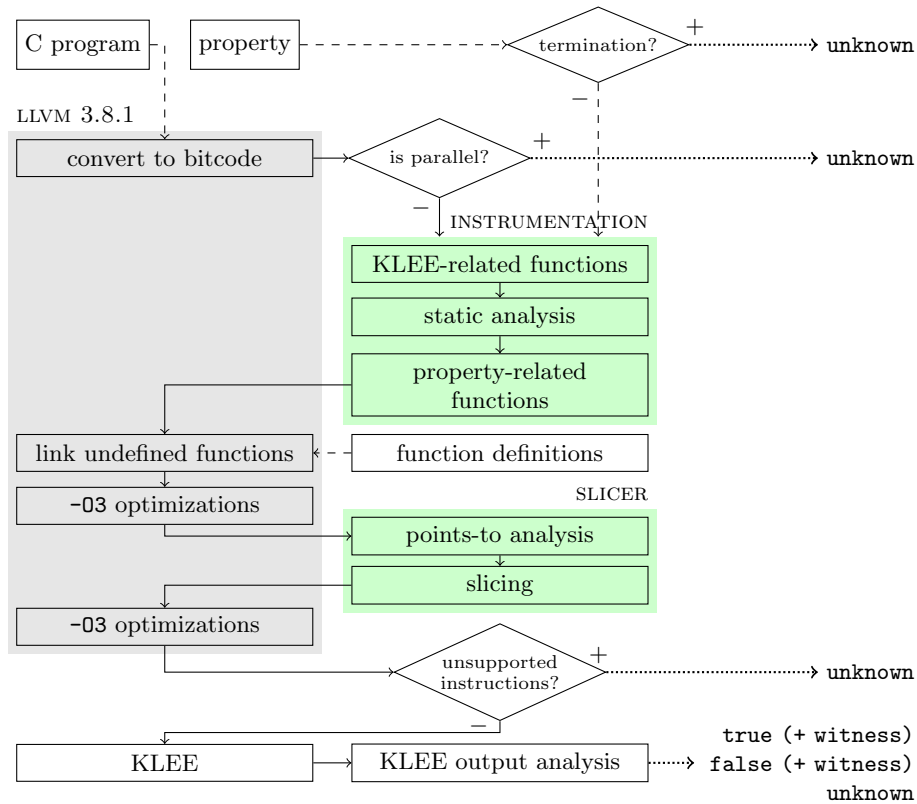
C program

property

termination?

+

unknown

−

LLVM 3.8.1

convert to bitcode

is parallel?

+

unknown

−

INSTRUMENTATION

KLEE-related functions

static analysis

property-related functions

link undefined functions

function definitions

-O3 optimizations

SLICER

points-to analysis

slicing

-O3 optimizations

unsupported instructions?

+

unknown

−

KLEE

KLEE output analysis

true (+ witness)
false (+ witness)
unknown